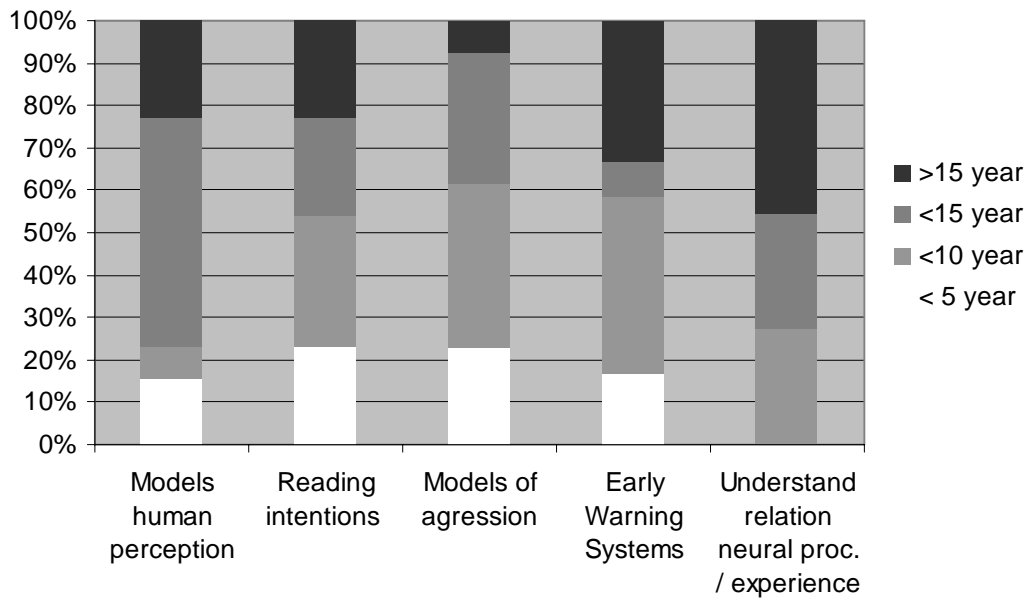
100%
90%
80%
70%
60%
50%
40%
30%
20%
10%
0%

>15 year
<15 year
<10 year
< 5 year

Models human perception
Reading intentions
Models of agression
Early Warning Systems
Understand relation neural proc. / experience